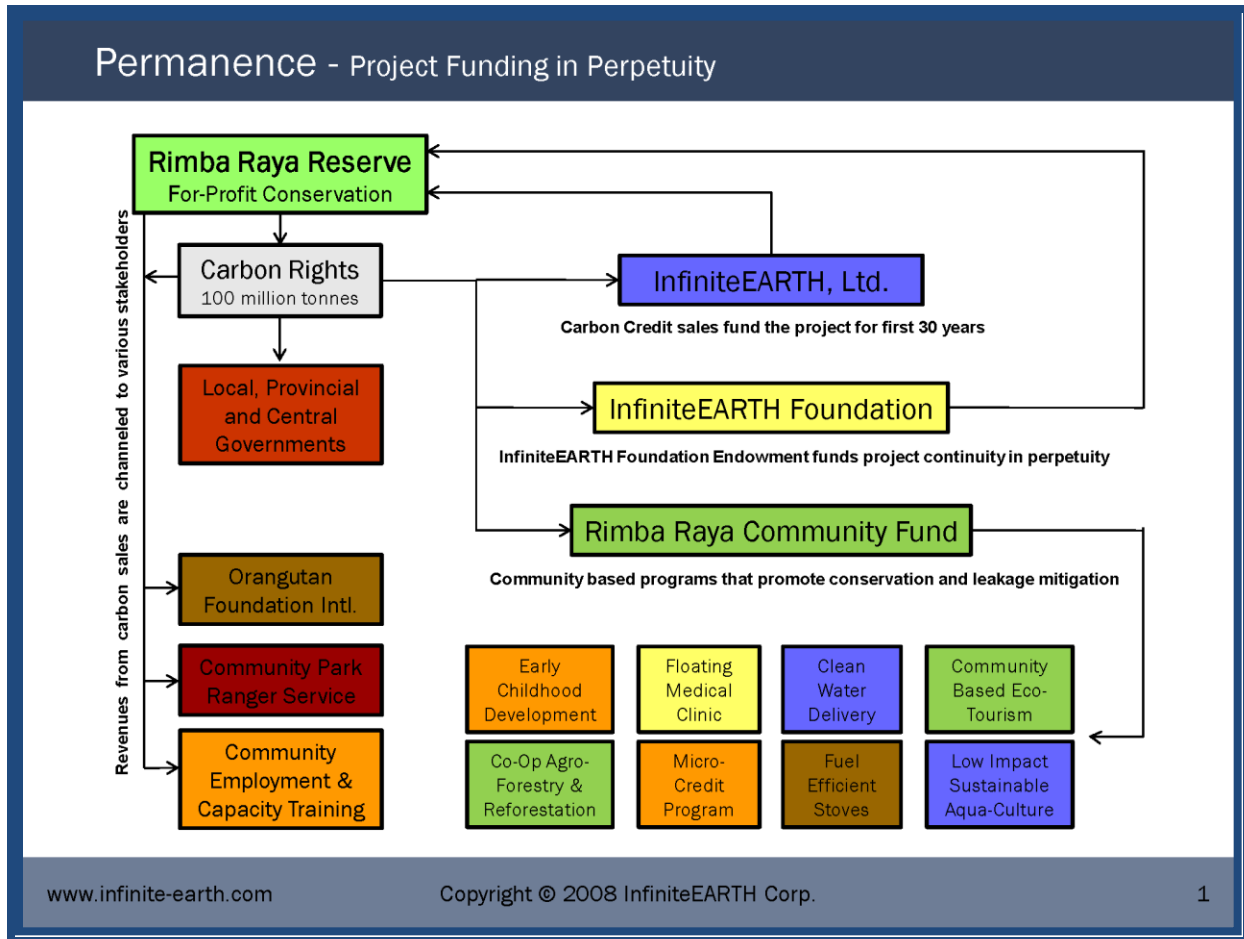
Permanence - Project Funding in Perpetuity

Rimba Raya Reserve
For-Profit Conservation

Carbon Rights
100 million tonnes

InfiniteEARTH, Ltd.

Carbon Credit sales fund the project for first 30 years

Local, Provincial and Central Governments

InfiniteEARTH Foundation

InfiniteEARTH Foundation Endowment funds project continuity in perpetuity

Rimba Raya Community Fund

Community based programs that promote conservation and leakage mitigation

Revenues from carbon sales are channeled to various stakeholders

Orangutan Foundation Intl.

Community Park Ranger Service

Community Employment & Capacity Training

Early Childhood Development

Floating Medical Clinic

Clean Water Delivery

Community Based Eco-Tourism

Co-Op Agro-Forestry & Reforestation

Micro-Credit Program

Fuel Efficient Stoves

Low Impact Sustainable Aqua-Culture

www.infinite-earth.com

Copyright © 2008 InfiniteEARTH Corp.

1